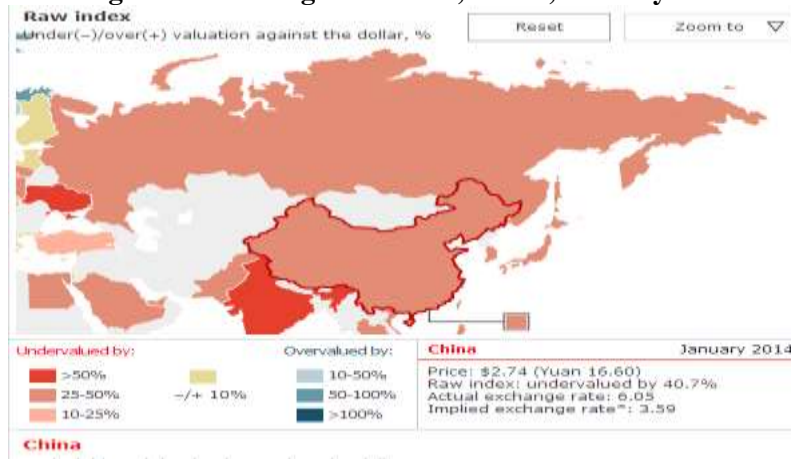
Raw index
Under(−)/over(+) valuation against the dollar, %

Reset

Zoom to

Undervalued by:
>50%
25-50%
10-25%
−/+ 10%

Overvalued by:
10-50%
50-100%
>100%

China
January 2014
Price: $2.74 (Yuan 16.60)
Raw index: undervalued by 40.7%
Actual exchange rate: 6.05
Implied exchange rate*: 3.59

China